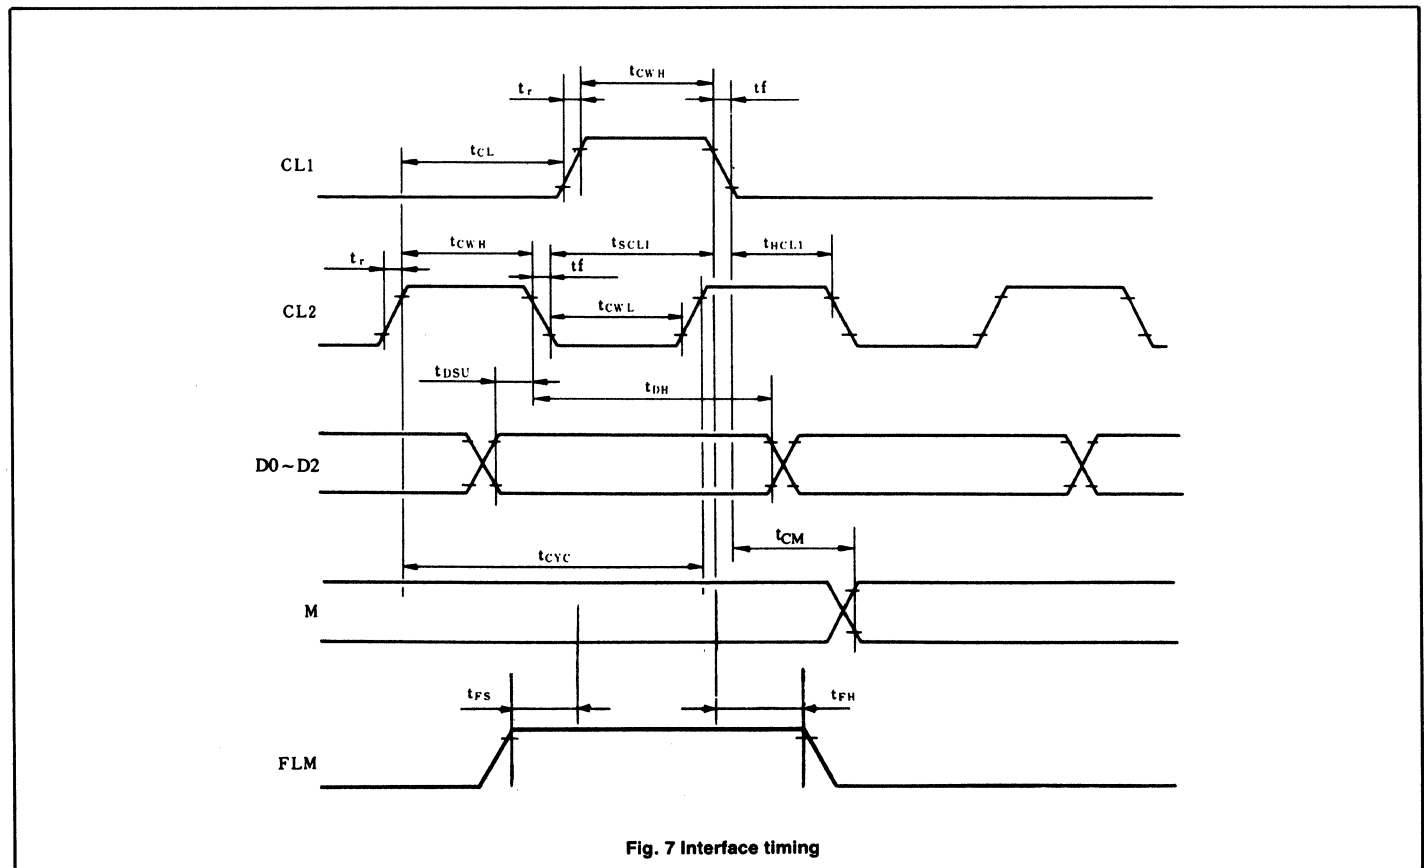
$t_{CWH}$

$t_r$

$t_f$

$t_{CL}$

CL1

$t_{CWH}$

$t_{SCL1}$

$t_{HCL1}$

$t_r$

$t_f$

CL2

$t_{CWL}$

$t_{DSU}$

$t_{DH}$

D0 ~ D2

$t_{CM}$

$t_{CYC}$

M

$t_{FS}$

$t_{FH}$

FLM

Fig. 7 Interface timing